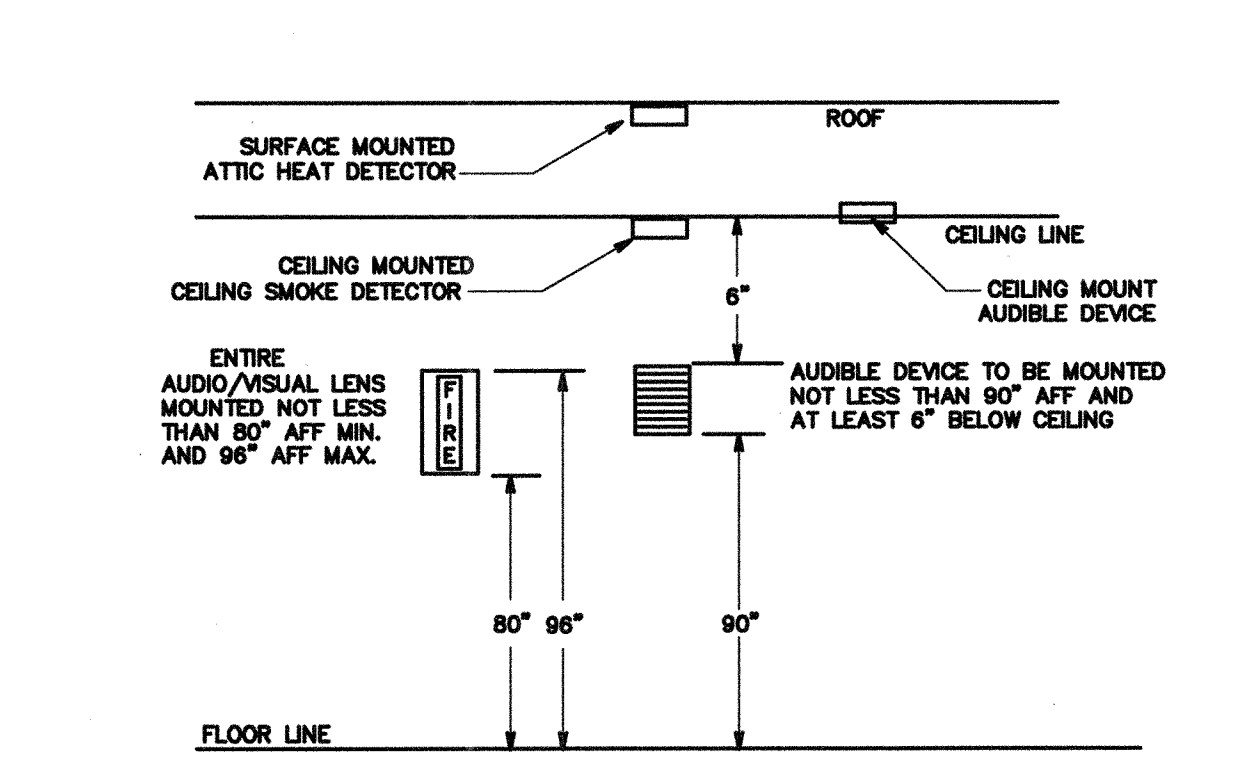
ROOF

SURFACE MOUNTED
ATTIC HEAT DETECTOR

CEILING LINE

CEILING MOUNTED
CEILING SMOKE DETECTOR

6"

CEILING MOUNT
AUDIBLE DEVICE

ENTIRE
AUDIO/VISUAL LENS
MOUNTED NOT LESS
THAN 80" AFF MIN.
AND 96" AFF MAX.

FIRE

AUDIBLE DEVICE TO BE MOUNTED
NOT LESS THAN 90" AFF AND
AT LEAST 6" BELOW CEILING

80" 96"

90"

FLOOR LINE